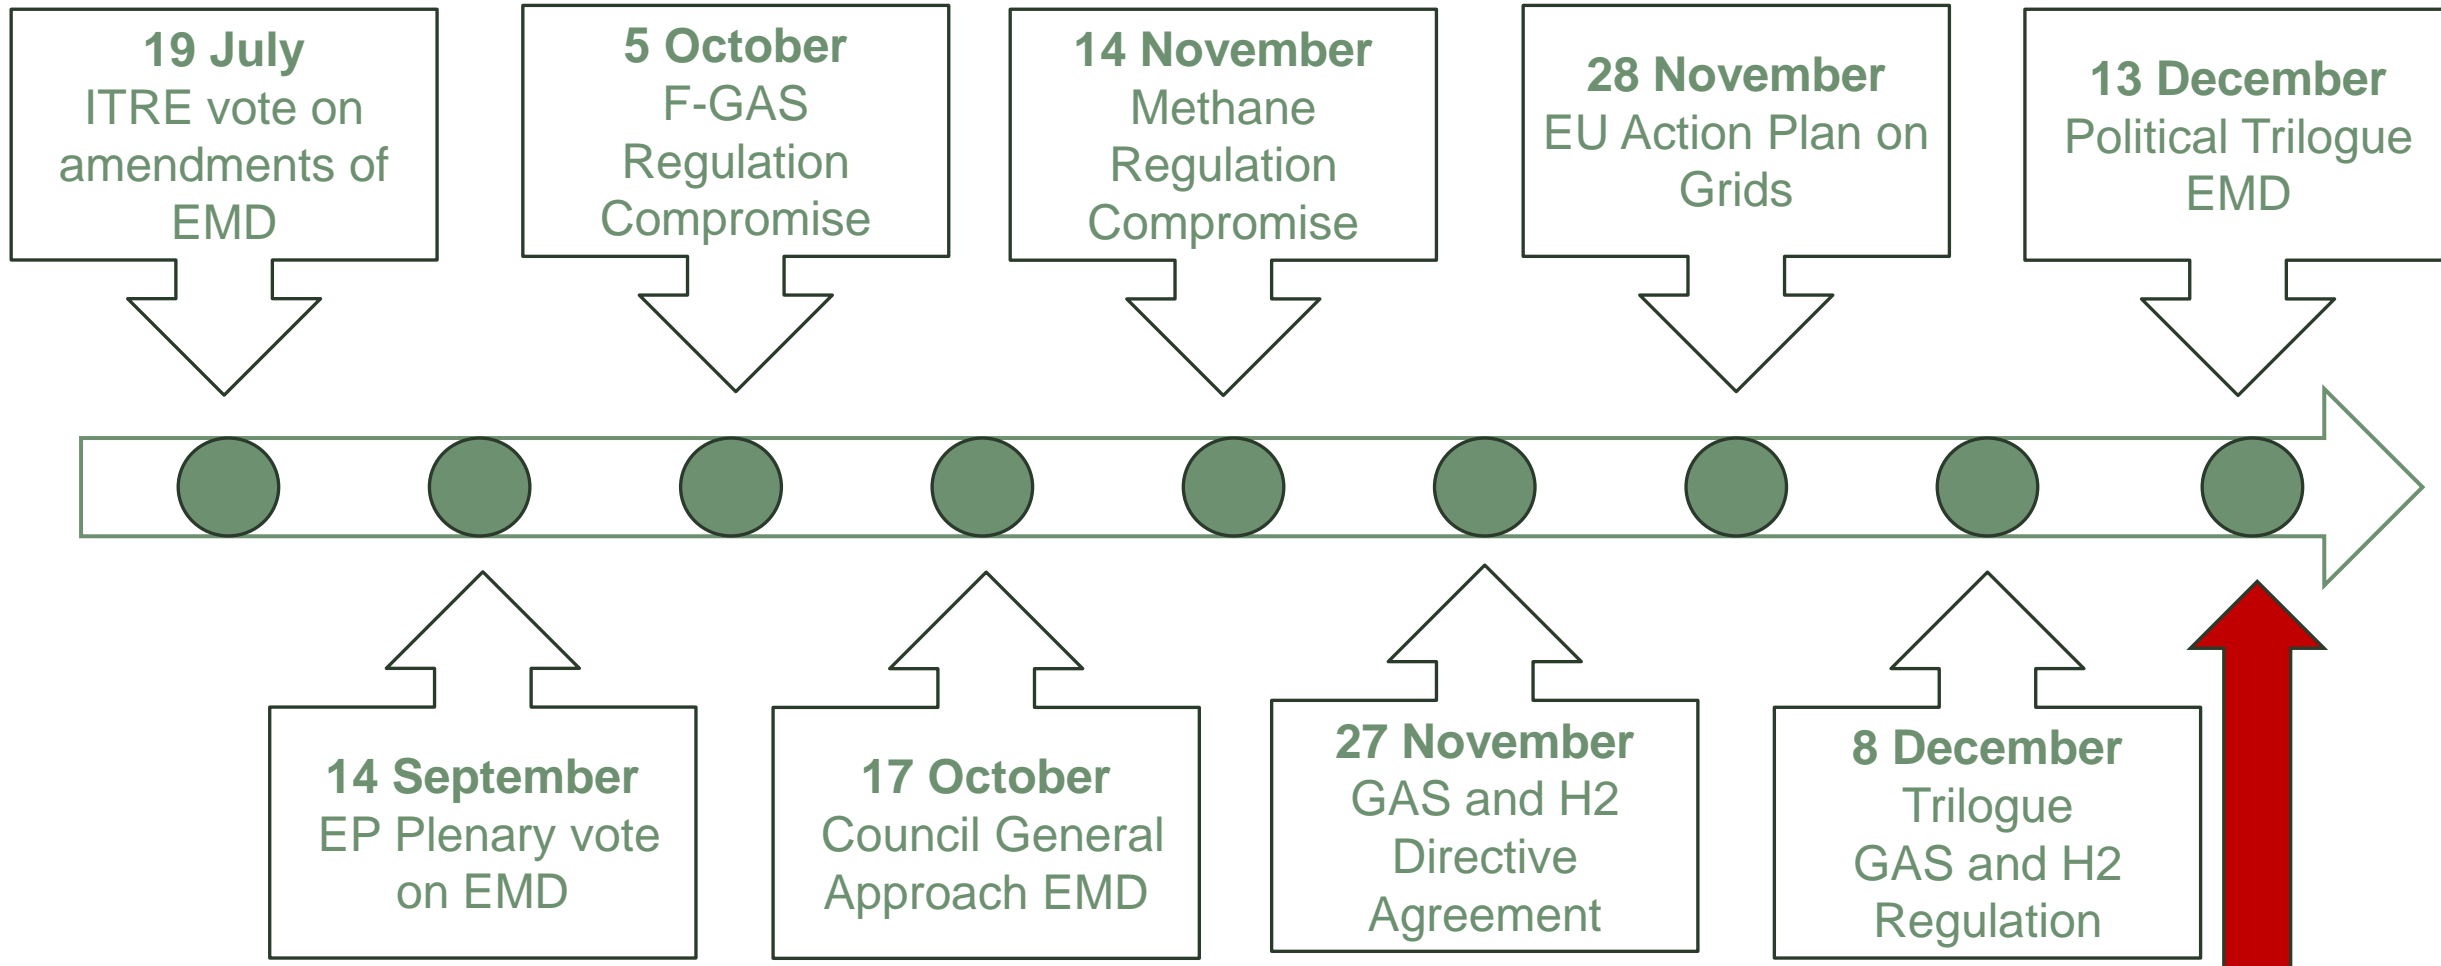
19 July
ITRE vote on amendments of EMD

5 October
F-GAS Regulation Compromise

14 November
Methane Regulation Compromise

28 November
EU Action Plan on Grids

13 December
Political Trilogue EMD

14 September
EP Plenary vote on EMD

17 October
Council General Approach EMD

27 November
GAS and H2 Directive Agreement

8 December
Trilogue GAS and H2 Regulation